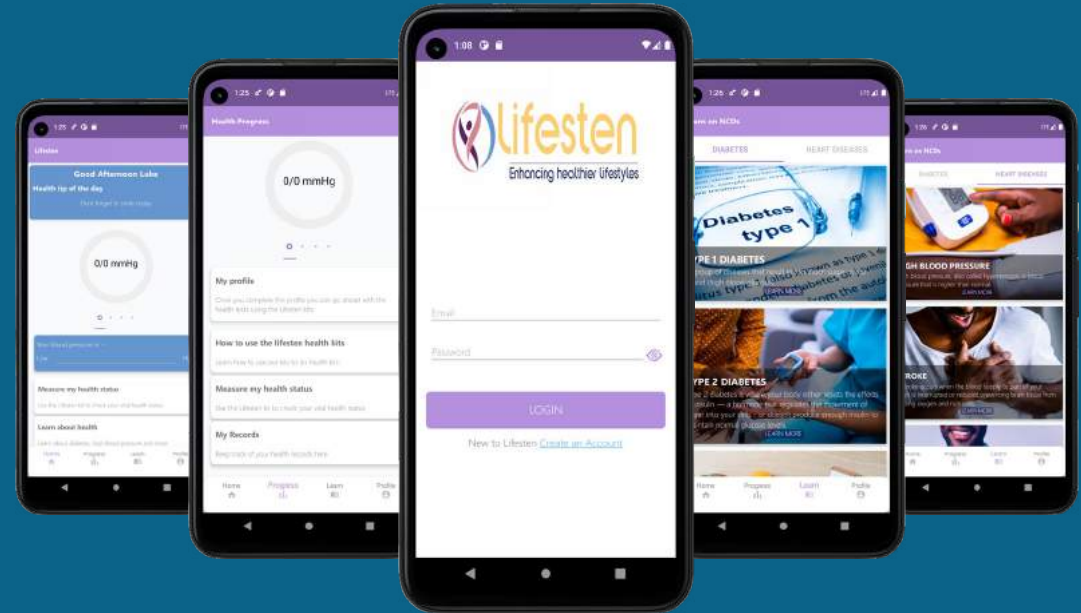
1:25

Lifesten

Good Afternoon Luke

Health tip of the day

0/0 mmHg

Measure my health status

Learn about health

Home Progress Learn Profile

1:25

Health Progress

0/0 mmHg

My profile

How to use the lifestee health kits

Measure my health status

My Records

Home Progress Learn Profile

1:08

Lifesten

Enhancing healthier lifestyles

Email

Password

LOGIN

New to Lifesten Create an Account

1:26

Learn on NCDs

DIABETES HEART DISEASES

Diabetes type 1

TYPE 1 DIABETES

LEARN MORE

TYPE 2 DIABETES

LEARN MORE

Home Progress Learn Profile

1:26

Learn on NCDs

DIABETES HEART DISEASES

HIGH BLOOD PRESSURE

LEARN MORE

STROKE

LEARN MORE

Home Progress Learn Profile